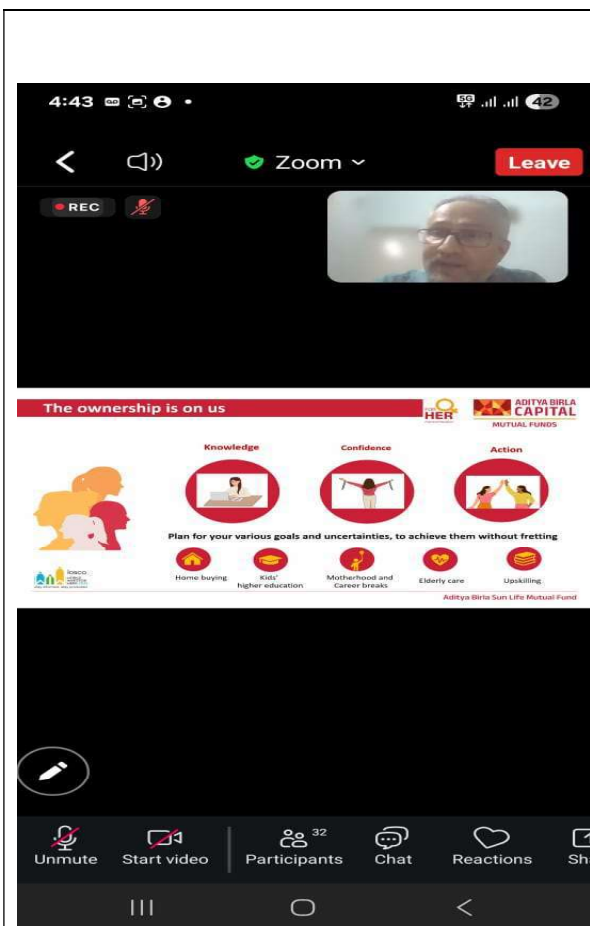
4:43

5G 42

Zoom

Leave

REC

The ownership is on us

HER

ADITYA BIRLA CAPITAL

MUTUAL FUNDS

Knowledge

Confidence

Action

Plan for your various goals and uncertainties, to achieve them without fretting

Home buying

Kids' higher education

Motherhood and Career breaks

Elderly care

Upskilling

Aditya Birla Sun Life Mutual Fund

Unmute

Start video

Participants 32

Chat

Reactions

Sh